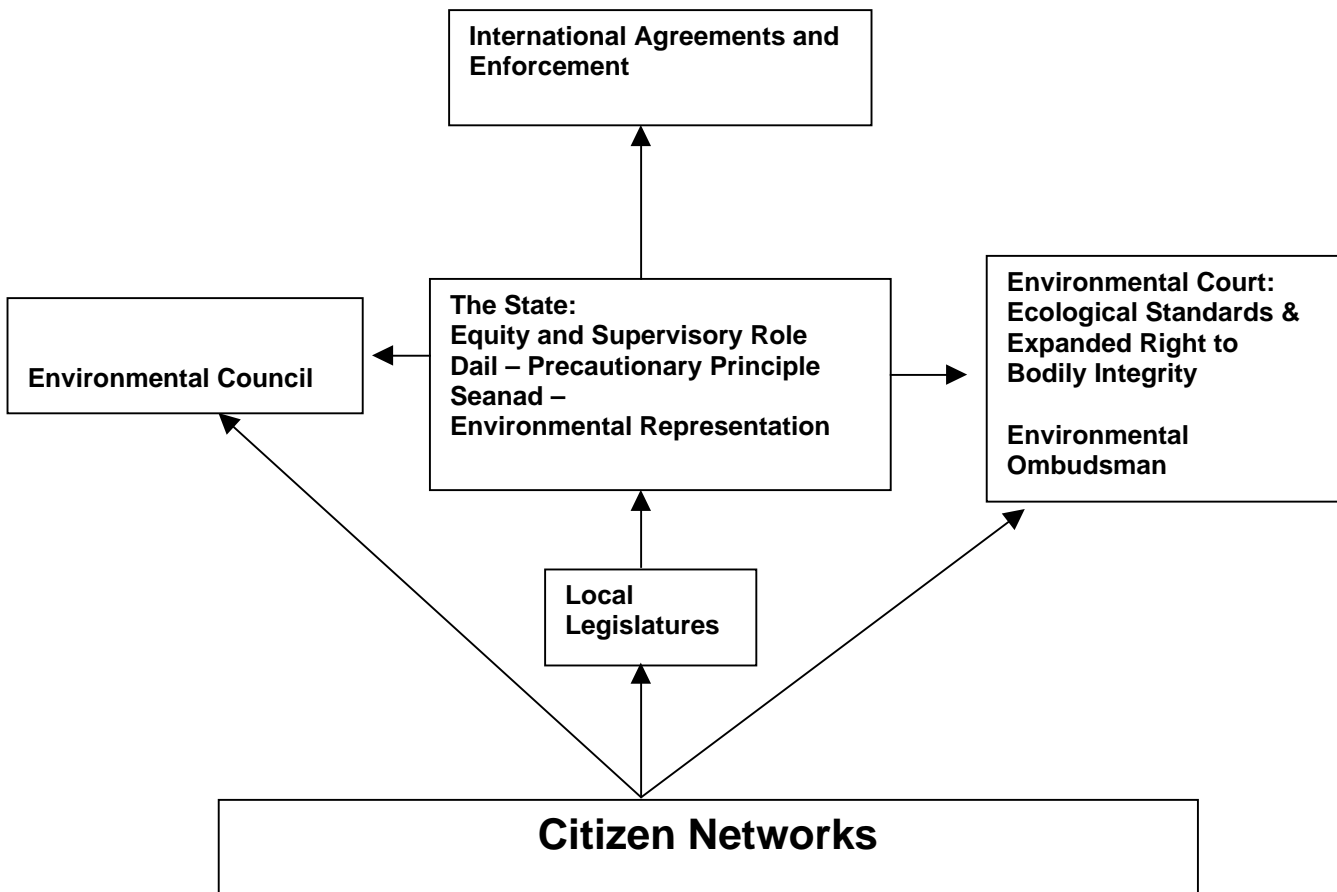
International Agreements and Enforcement

Environmental Council

The State:
Equity and Supervisory Role
Dail – Precautionary Principle
Seanad –
Environmental Representation

Environmental Court:
Ecological Standards & Expanded Right to Bodily Integrity

Environmental Ombudsman

Local Legislatures

Citizen Networks